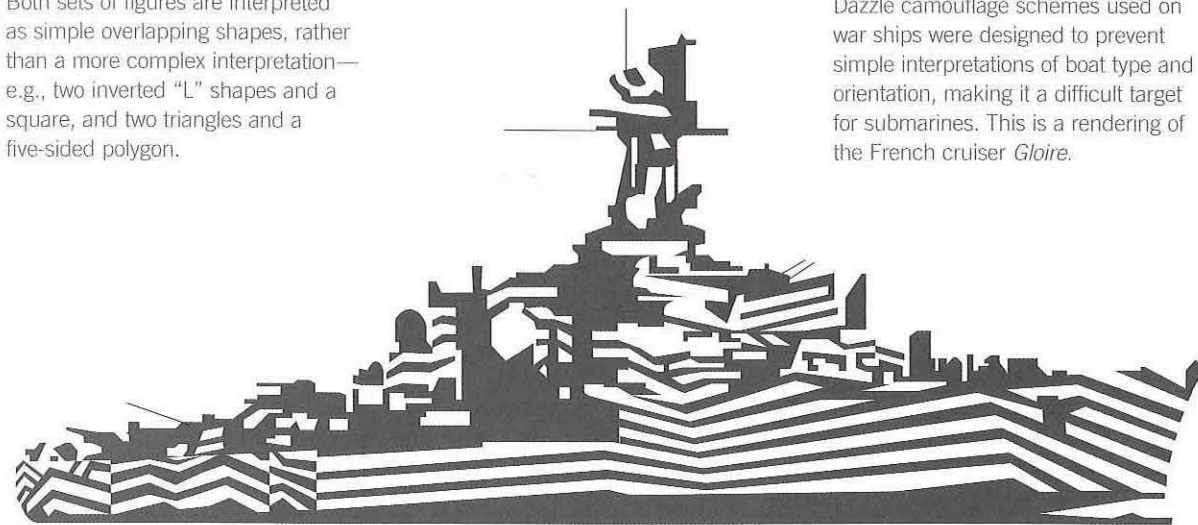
Both sets of figures are interpreted as simple overlapping shapes, rather than a more complex interpretation—e.g., two inverted "L" shapes and a square, and two triangles and a five-sided polygon.

Dazzle camouflage schemes used on war ships were designed to prevent simple interpretations of boat type and orientation, making it a difficult target for submarines. This is a rendering of the French cruiser *Gloire*.